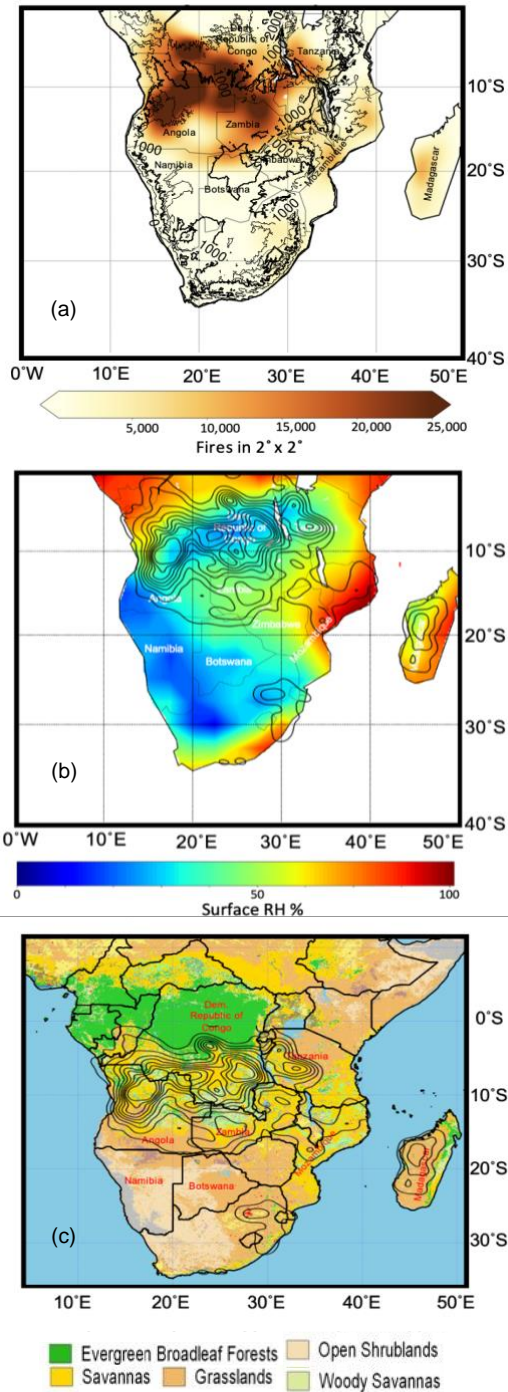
Dem. Republic of Congo
Tanzania
10°S
Angola
Zambia
1000
1000
Namibia
Zimbabwe
Mozambique
20°S
Botswana
Madagascar
1000
1000
30°S
(a)
40°S
0°W
10°E
20°E
30°E
40°E
50°E
5,000
10,000
15,000
20,000
25,000
Fires in 2° x 2°

Republic of Congo
10°S
Angola
Zambia
Zimbabwe
20°S
Namibia
Botswana
Mozambique
30°S
(b)
40°S
0°W
10°E
20°E
30°E
40°E
50°E
0
50
100
Surface RH %

Dem. Republic of Congo
0°S
Tanzania
10°S
Angola
Zambia
Mozambique
20°S
Namibia
Botswana
Madagascar
(c)
30°S
10°E
20°E
30°E
40°E
50°E

Evergreen Broadleaf Forests
Open Shrublands
Savannas
Grasslands
Woody Savannas